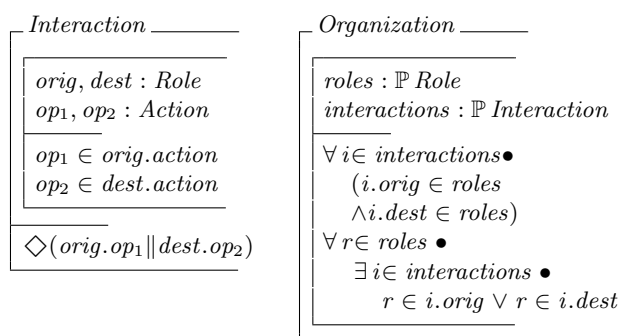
Interaction

$orig, dest : Role$
$op_1, op_2 : Action$

$op_1 \in orig.action$
$op_2 \in dest.action$

$\Diamond(orig.op_1 \| dest.op_2)$

Organization

$roles : \mathbb{P}\, Role$
$interactions : \mathbb{P}\, Interaction$

$\forall\, i \in interactions \bullet$
$(i.orig \in roles$
$\wedge i.dest \in roles)$
$\forall\, r \in roles\, \bullet$
$\exists\, i \in interactions\, \bullet$
$r \in i.orig \vee r \in i.dest$